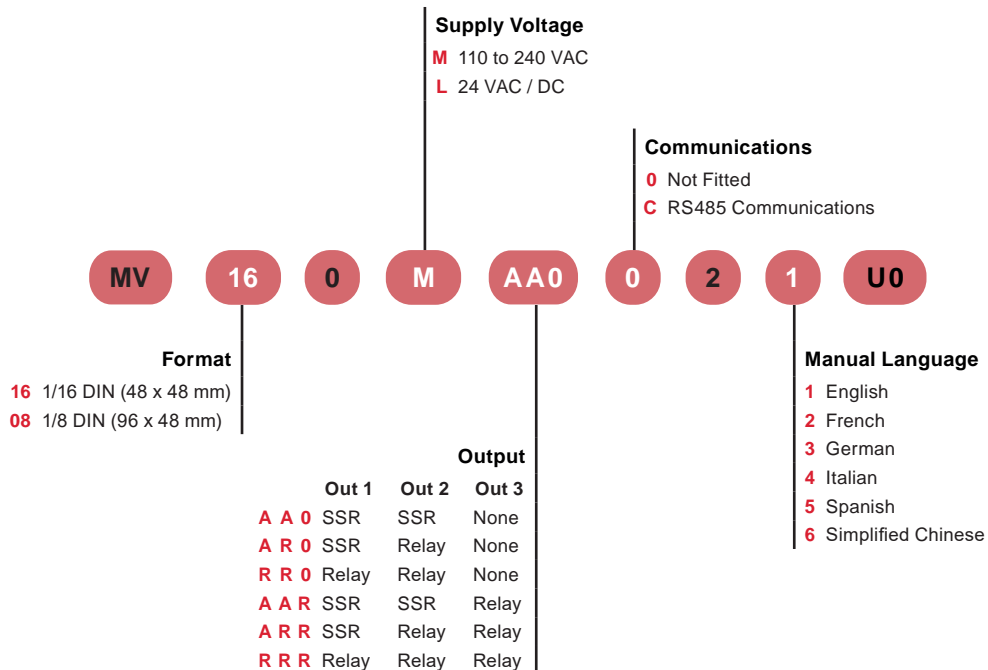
**Supply Voltage**
M 110 to 240 VAC
L 24 VAC / DC

**Communications**
0 Not Fitted
C RS485 Communications

MV 16 0 M AA0 0 2 1 U0

**Format**
16 1/16 DIN (48 x 48 mm)
08 1/8 DIN (96 x 48 mm)

**Output**

| | Out 1 | Out 2 | Out 3 |
|---|---|---|---|
| A A 0 | SSR | SSR | None |
| A R 0 | SSR | Relay | None |
| R R 0 | Relay | Relay | None |
| A A R | SSR | SSR | Relay |
| A R R | SSR | Relay | Relay |
| R R R | Relay | Relay | Relay |

**Manual Language**
1 English
2 French
3 German
4 Italian
5 Spanish
6 Simplified Chinese